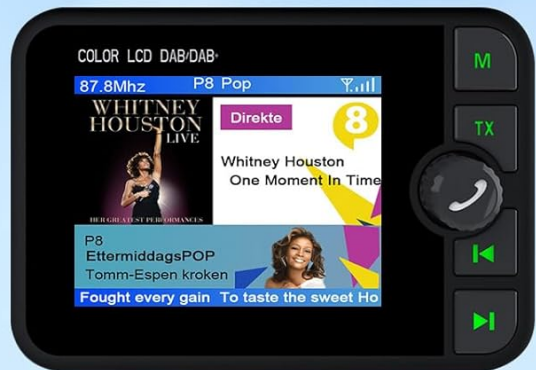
COLOR LCD DAB/DAB+

87.8Mhz P8 Pop

WHITNEY HOUSTON LIVE

HER GREATEST PERFORMANCES

Direkte

8

Whitney Houston
One Moment In Time

P8
EttermiddagsPOP
Tomm-Espen kroken

Fought every gain To taste the sweet Ho

M

TX